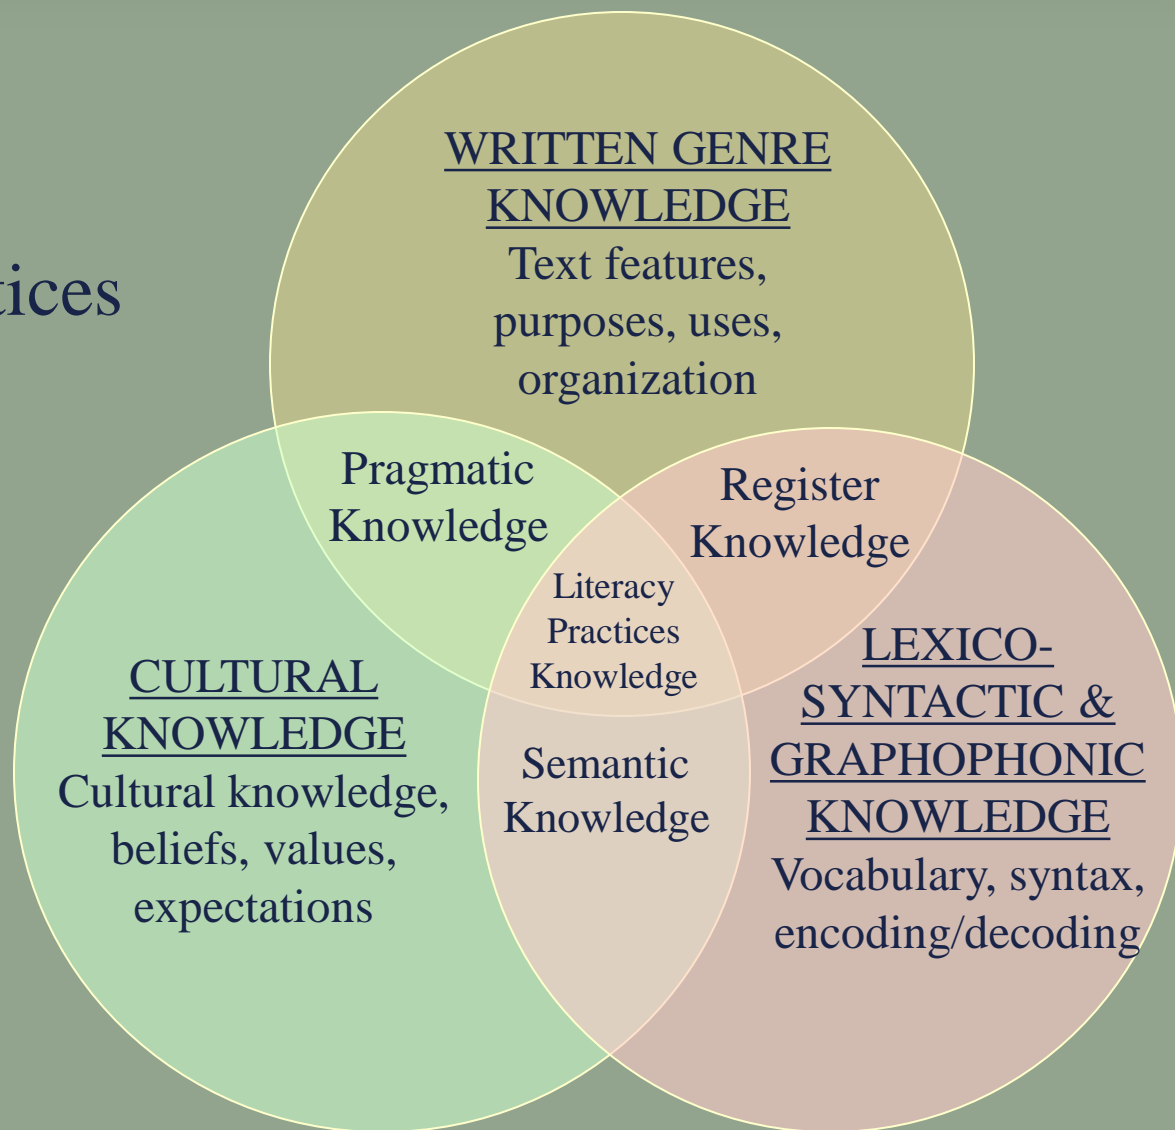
tices

WRITTEN GENRE KNOWLEDGE
Text features, purposes, uses, organization

Pragmatic Knowledge

Register Knowledge

Literacy Practices Knowledge

CULTURAL KNOWLEDGE
Cultural knowledge, beliefs, values, expectations

Semantic Knowledge

LEXICO-SYNTACTIC & GRAPHOPHONIC KNOWLEDGE
Vocabulary, syntax, encoding/decoding